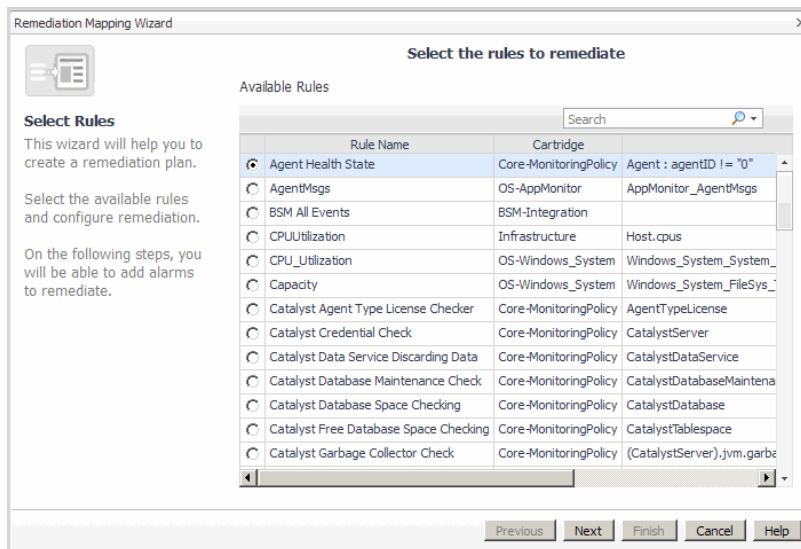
Remediation Mapping Wizard

Select the rules to remediate

Available Rules

Select Rules

This wizard will help you to create a remediation plan.

Select the available rules and configure remediation.

On the following steps, you will be able to add alarms to remediate.

Search

| | Rule Name | Cartridge | |
|---|---|---|---|
| ⊙ | Agent Health State | Core-MonitoringPolicy | Agent : agentID != "0" |
| ○ | AgentMsgs | OS-AppMonitor | AppMonitor_AgentMsgs |
| ○ | BSM All Events | BSM-Integration | |
| ○ | CPUUtilization | Infrastructure | Host.cpus |
| ○ | CPU_Utilization | OS-Windows_System | Windows_System_System_ |
| ○ | Capacity | OS-Windows_System | Windows_System_FileSys_ |
| ○ | Catalyst Agent Type License Checker | Core-MonitoringPolicy | AgentTypeLicense |
| ○ | Catalyst Credential Check | Core-MonitoringPolicy | CatalystServer |
| ○ | Catalyst Data Service Discarding Data | Core-MonitoringPolicy | CatalystDataService |
| ○ | Catalyst Database Maintenance Check | Core-MonitoringPolicy | CatalystDatabaseMaintena |
| ○ | Catalyst Database Space Checking | Core-MonitoringPolicy | CatalystDatabase |
| ○ | Catalyst Free Database Space Checking | Core-MonitoringPolicy | CatalystTablespace |
| ○ | Catalyst Garbage Collector Check | Core-MonitoringPolicy | (CatalystServer).jvm.garba |

Previous Next Finish Cancel Help